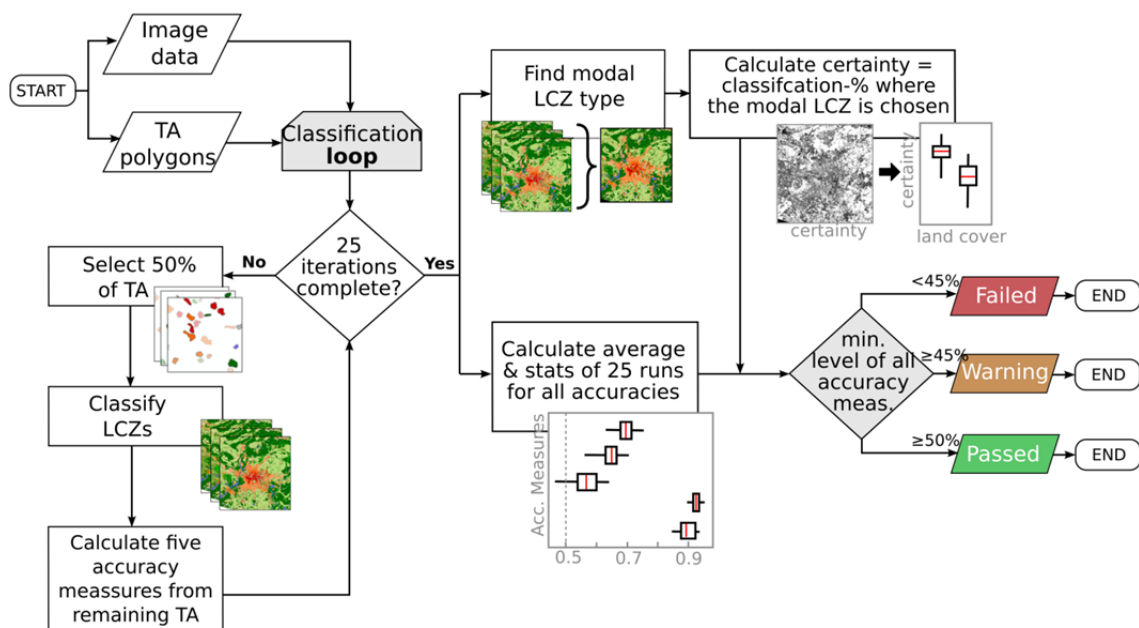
START

Image data

TA polygons

Classification **loop**

25 iterations complete?

No

Yes

Select 50% of TA

Classify LCZs

Calculate five accuracy meassures from remaining TA

Find modal LCZ type

Calculate certainty = classifcation-% where the modal LCZ is chosen

certainty

certainty

land cover

Calculate average & stats of 25 runs for all accuracies

Acc. Measures

0.5 0.7 0.9

min. level of all accuracy meas.

<45%

Failed

END

≥45%

Warning

END

≥50%

Passed

END